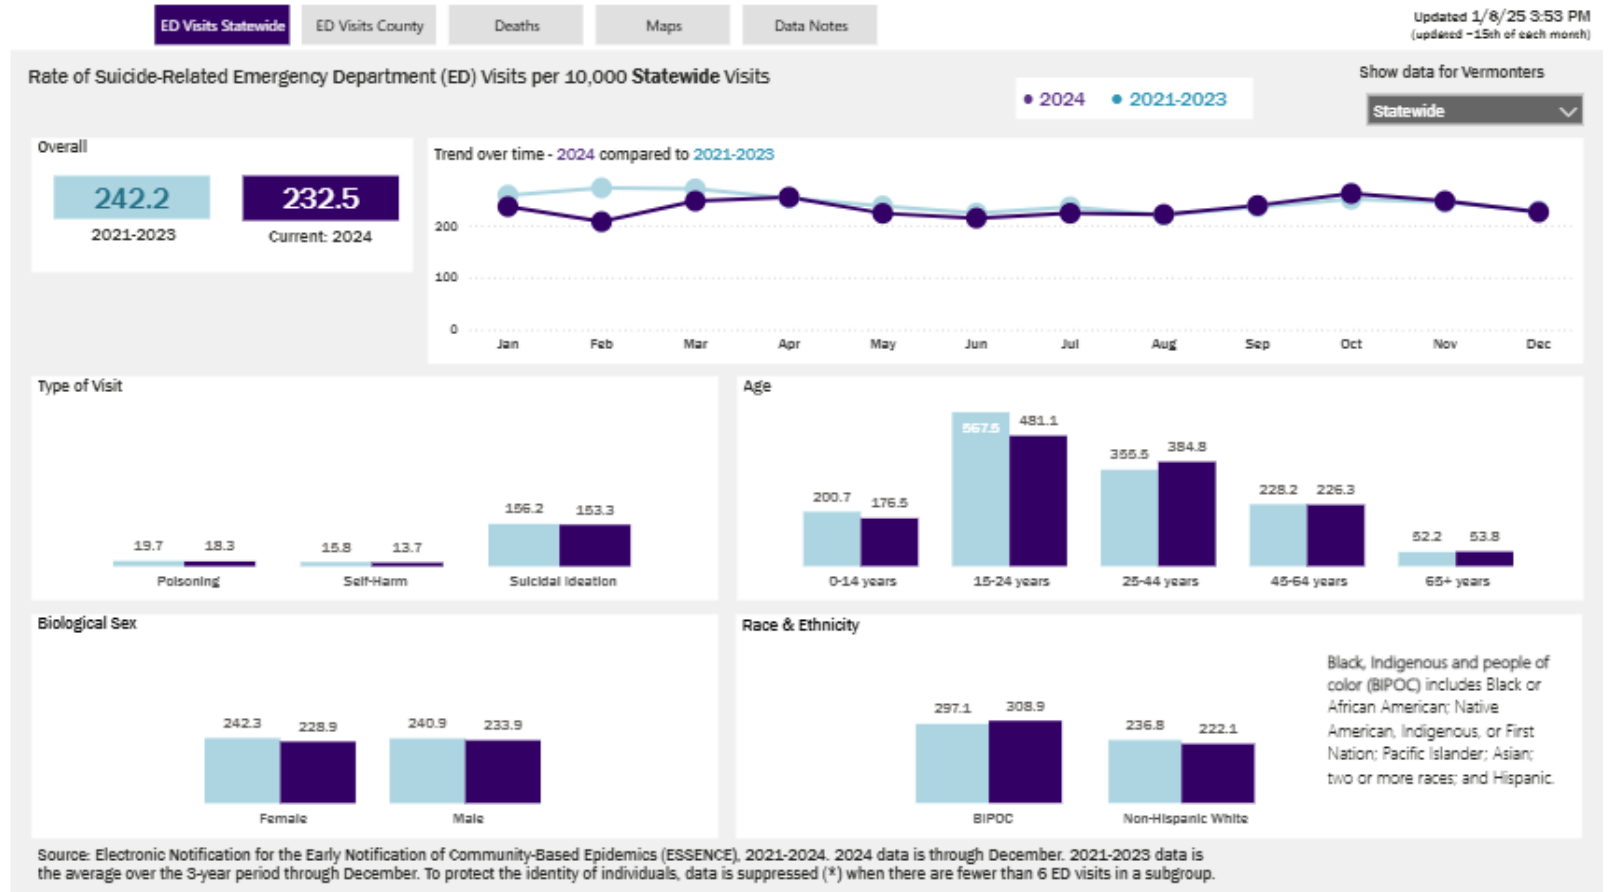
ED Visits Statewide | ED Visits County | Deaths | Maps | Data Notes

Updated 1/8/25 3:53 PM
(updated ~15th of each month)

Rate of Suicide-Related Emergency Department (ED) Visits per 10,000 **Statewide** Visits

● 2024 ● 2021-2023

Show data for Vermonters

Statewide

Overall

242.2
2021-2023

232.5
Current: 2024

Trend over time - 2024 compared to 2021-2023

200
100
0

Jan Feb Mar Apr May Jun Jul Aug Sep Oct Nov Dec

Type of Visit

19.7 18.3
Poisoning

15.8 13.7
Self-Harm

156.2 153.3
Suicidal Ideation

Age

200.7 176.5
0-14 years

567.5 481.1
15-24 years

355.5 384.8
25-44 years

228.2 226.3
45-64 years

52.2 53.8
65+ years

Biological Sex

242.3 228.9
Female

240.9 233.9
Male

Race & Ethnicity

297.1 308.9
BIPOC

236.8 222.1
Non-Hispanic White

Black, Indigenous and people of color (BIPOC) includes Black or African American; Native American, Indigenous, or First Nation; Pacific Islander; Asian; two or more races; and Hispanic.

Source: Electronic Notification for the Early Notification of Community-Based Epidemics (ESSENCE), 2021-2024. 2024 data is through December. 2021-2023 data is the average over the 3-year period through December. To protect the identity of individuals, data is suppressed (*) when there are fewer than 6 ED visits in a subgroup.